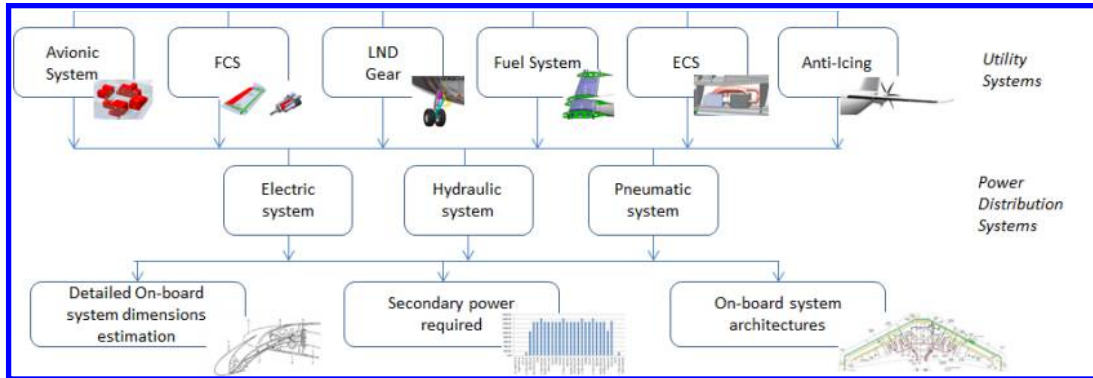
Avionic System

FCS

LND Gear

Fuel System

ECS

Anti-Icing

Utility Systems

Electric system

Hydraulic system

Pneumatic system

Power Distribution Systems

Detailed On-board system dimensions estimation

Secondary power required

On-board system architectures